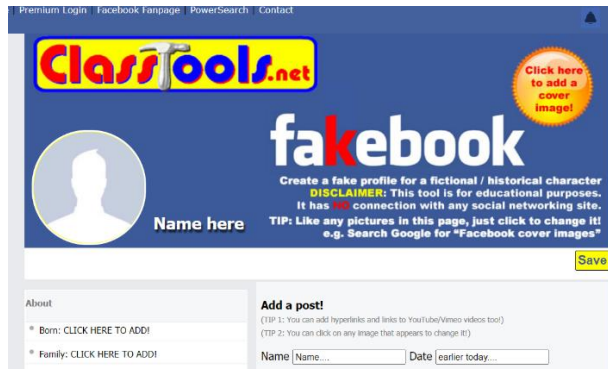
Premium Login | Facebook Fanpage | PowerSearch | Contact

ClassTools.net

Click here to add a cover image!

fakebook

Create a fake profile for a fictional / historical character
DISCLAIMER: This tool is for educational purposes. It has NO connection with any social networking site.
TIP: Like any pictures in this page, just click to change it! e.g. Search Google for "Facebook cover images"

Name here

Save

About

Born: CLICK HERE TO ADD!

Family: CLICK HERE TO ADD!

Add a post!

(TIP 1: You can add hyperlinks and links to YouTube/Vimeo videos too!)
(TIP 2: You can click on any image that appears to change it!)

Name Name.... Date earlier today....